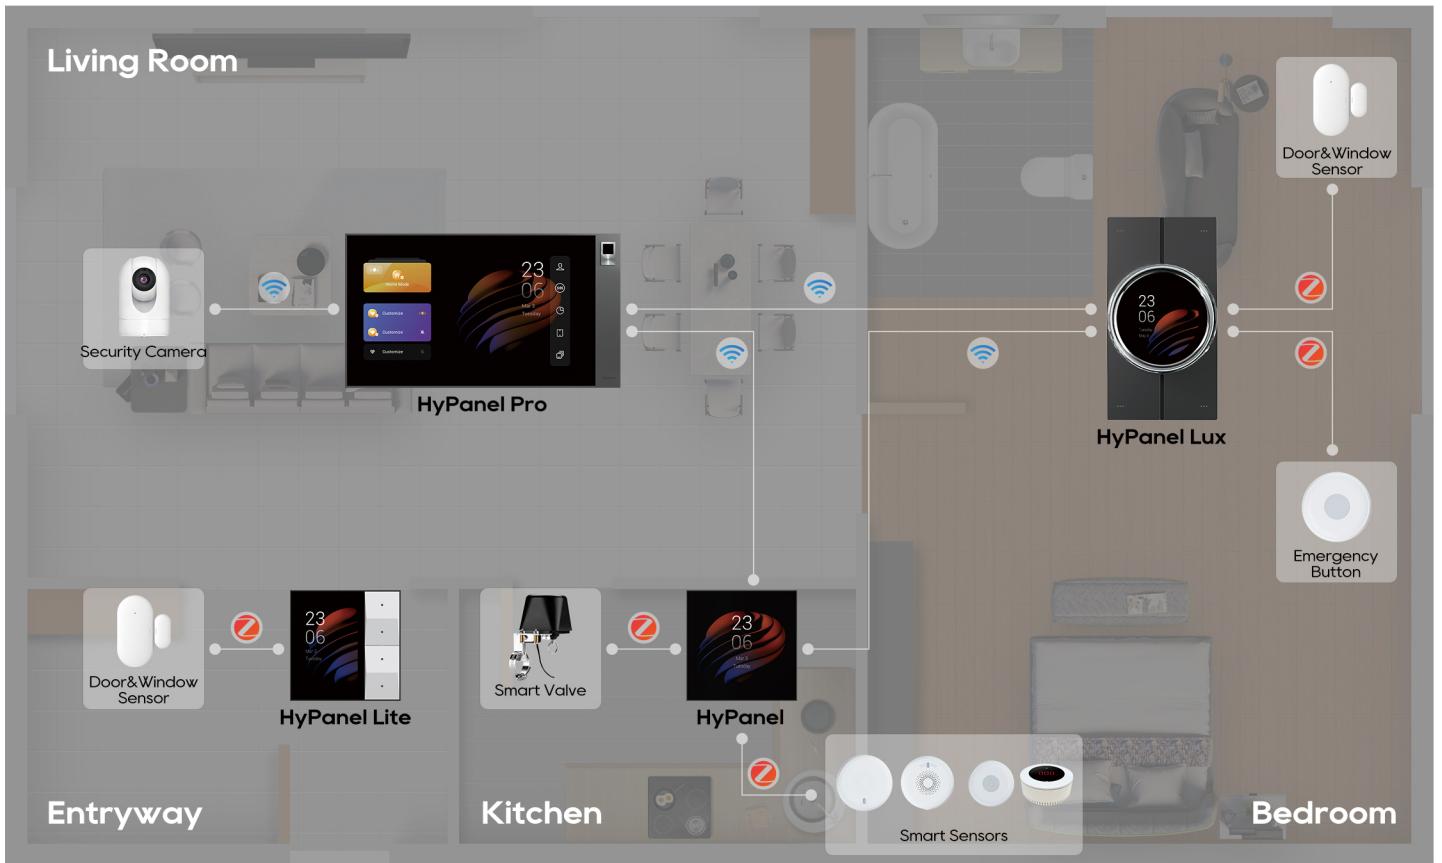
Living Room

Security Camera

23
06

HyPanel Pro

Door&Window Sensor

23
06

HyPanel Lux

Emergency Button

Door&Window Sensor

23
06

HyPanel Lite

Smart Valve

23
06

HyPanel

Smart Sensors

Entryway

Kitchen

Bedroom